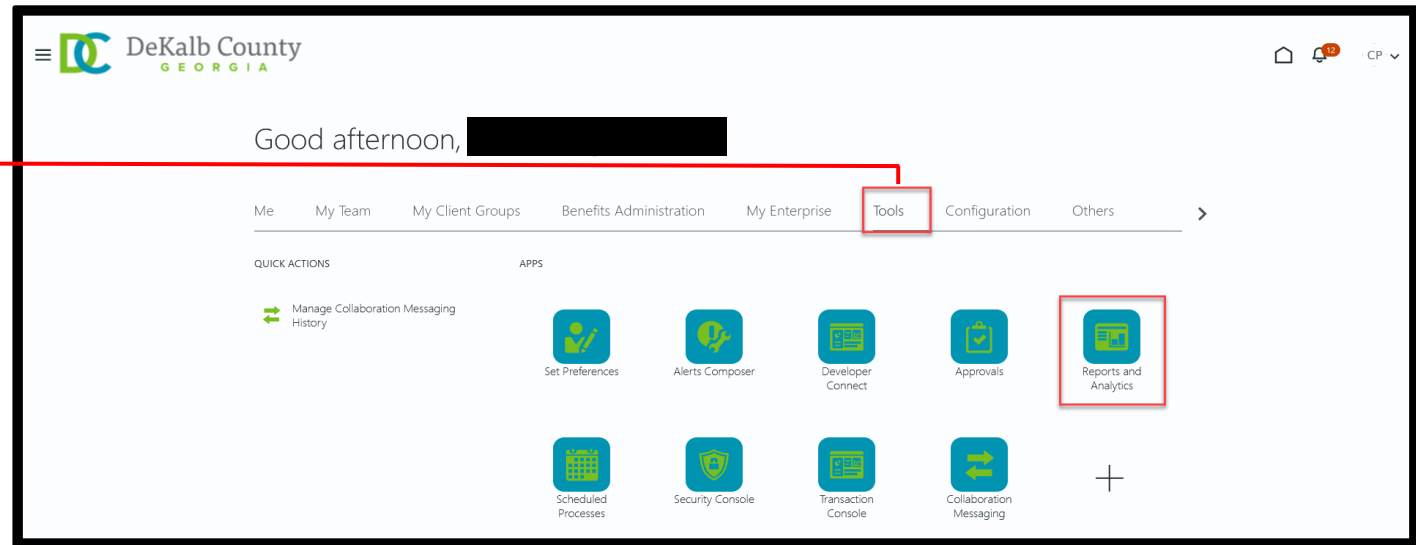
DC DeKalb County GEORGIA

12

CP

Good afternoon, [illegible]

Me My Team My Client Groups Benefits Administration My Enterprise Tools Configuration Others

QUICK ACTIONS

Manage Collaboration Messaging History

APPS

Set Preferences

Alerts Composer

Developer Connect

Approvals

Reports and Analytics

Scheduled Processes

Security Console

Transaction Console

Collaboration Messaging

+